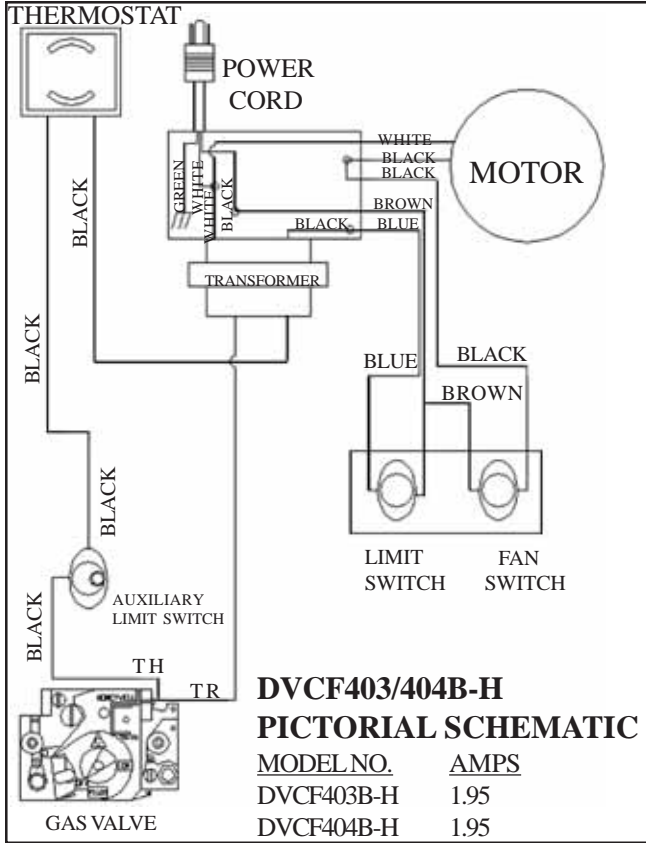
THERMOSTAT

POWER CORD

WHITE
BLACK
BLACK

MOTOR

GREEN
WHITE
WHITE
BLACK

BROWN
BLACK
BLUE

BLACK

TRANSFORMER

BLACK

BLUE

BLACK

BROWN

BLACK

LIMIT SWITCH

FAN SWITCH

AUXILIARY LIMIT SWITCH

BLACK

TH

TR

GAS VALVE

DVCF403/404B-H
PICTORIAL SCHEMATIC

| MODEL NO. | AMPS |
|---|---|
| DVCF403B-H | 1.95 |
| DVCF404B-H | 1.95 |